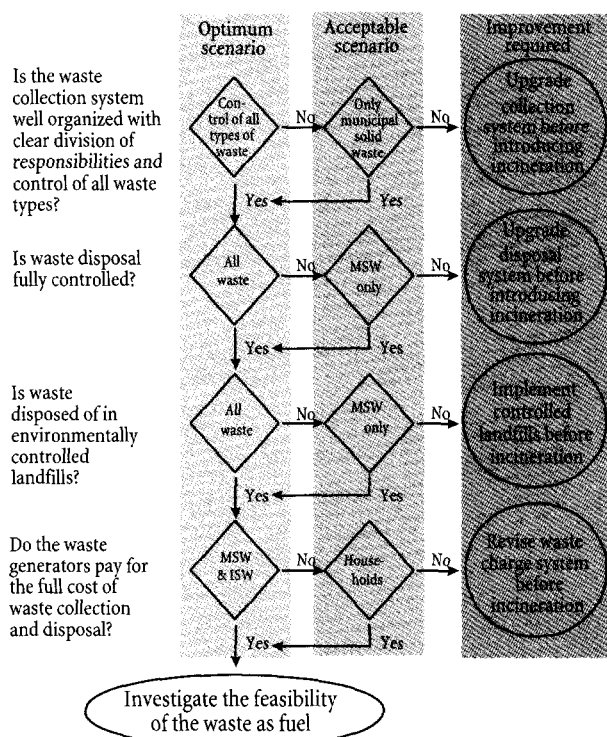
Optimum scenario

Acceptable scenario

Improvement required

Is the waste collection system well organized with clear division of responsibilities and control of all waste types?

Control of all types of waste

No

Only municipal solid waste

No

Upgrade collection system before introducing incineration

Yes

Yes

Is waste disposal fully controlled?

All waste

No

MSW only

No

Upgrade disposal system before introducing incineration

Yes

Yes

Is waste disposed of in environmentally controlled landfills?

All waste

No

MSW only

No

Implement controlled landfills before incineration

Yes

Yes

Do the waste generators pay for the full cost of waste collection and disposal?

MSW & ISW

No

Households

No

Revise waste charge system before incineration

Yes

Yes

Investigate the feasibility of the waste as fuel